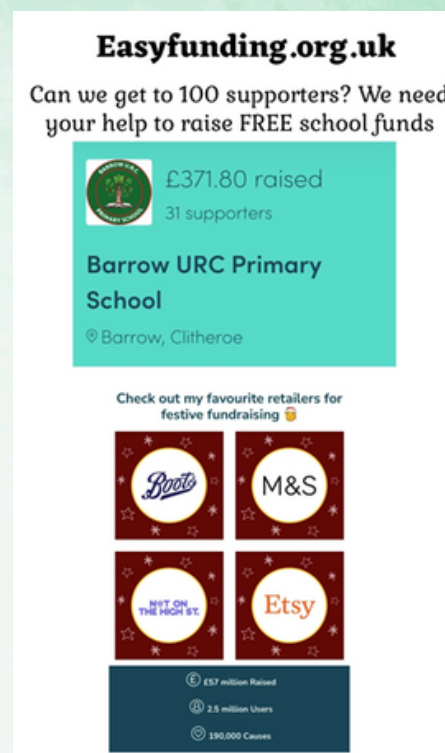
Easyfunding.org.uk

Can we get to 100 supporters? We need your help to raise FREE school funds

BARROW U.R.C. PRIMARY SCHOOL

£371.80 raised

31 supporters

Barrow URC Primary School

Barrow, Clitheroe

Check out my favourite retailers for festive fundraising

Boots

M&S

NOT ON THE HIGH ST.

Etsy

£57 million Raised

2.5 million Users

190,000 Causes